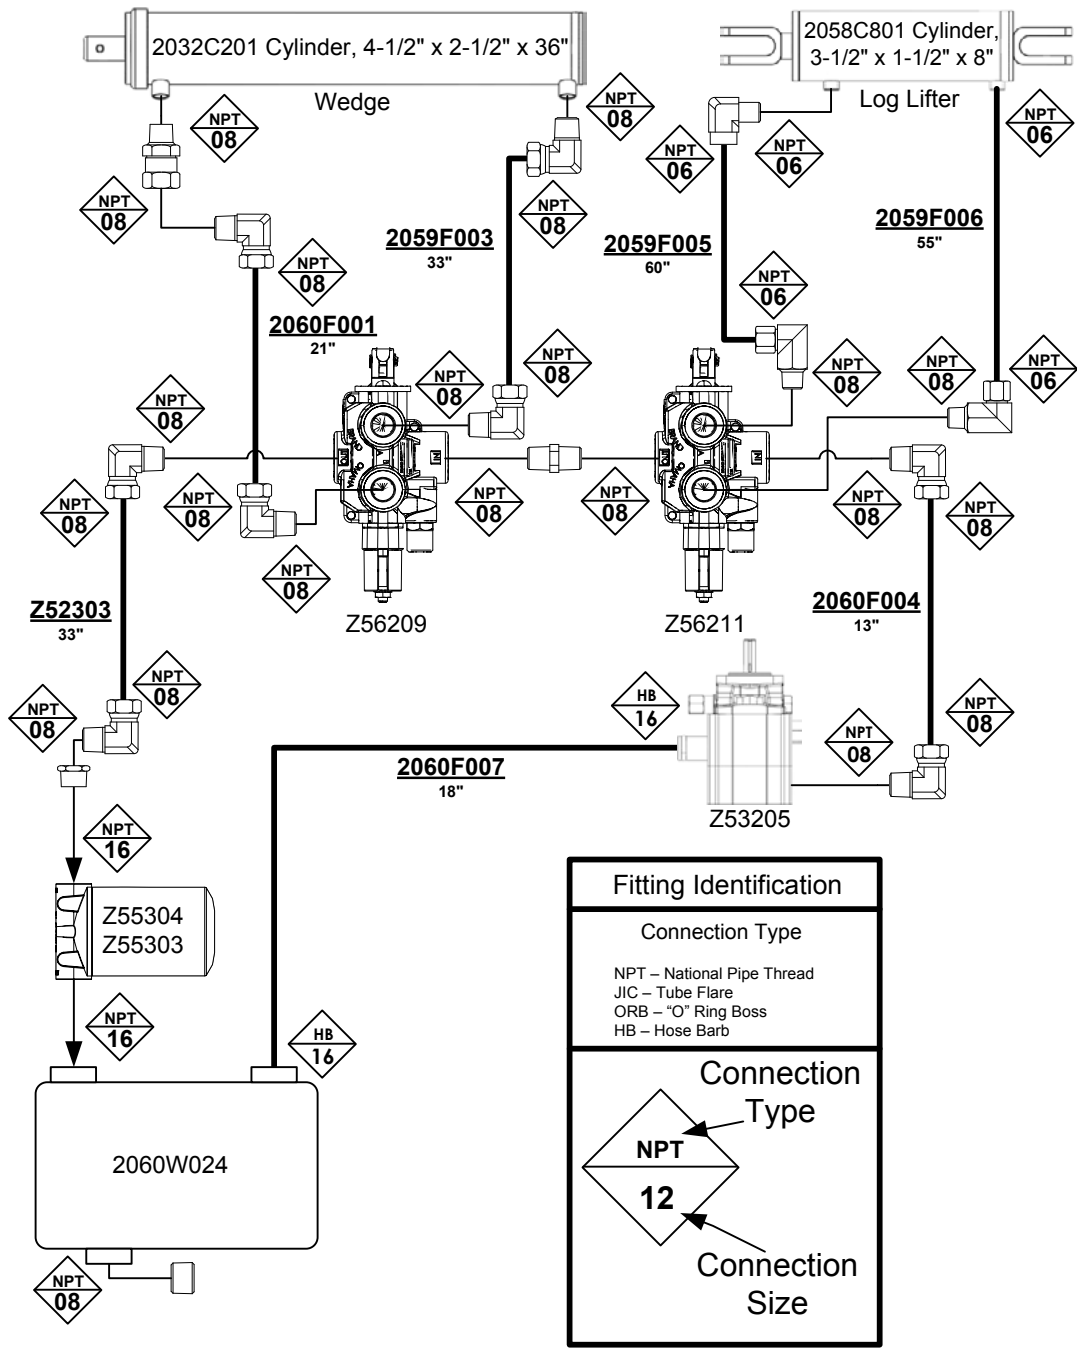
2032C201 Cylinder, 4-1/2" x 2-1/2" x 36"

Wedge

2058C801 Cylinder, 3-1/2" x 1-1/2" x 8"

Log Lifter

NPT 08

NPT 08

NPT 08

NPT 06

NPT 06

NPT 06

NPT 08

NPT 08

2059F003
33"

2059F005
60"

2059F006
55"

NPT 06

NPT 08

2060F001
21"

NPT 08

NPT 08

NPT 08

NPT 08

NPT 06

NPT 08

NPT 08

NPT 08

NPT 08

NPT 08

NPT 08

NPT 08

NPT 08

Z52303
33"

Z56209

Z56211

2060F004
13"

NPT 08

NPT 08

HB 16

NPT 08

NPT 08

2060F007
18"

Z53205

NPT 16

Z55304
Z55303

NPT 16

HB 16

2060W024

NPT 08

Fitting Identification

Connection Type

NPT – National Pipe Thread
JIC – Tube Flare
ORB – "O" Ring Boss
HB – Hose Barb

Connection Type

NPT
12

Connection Size